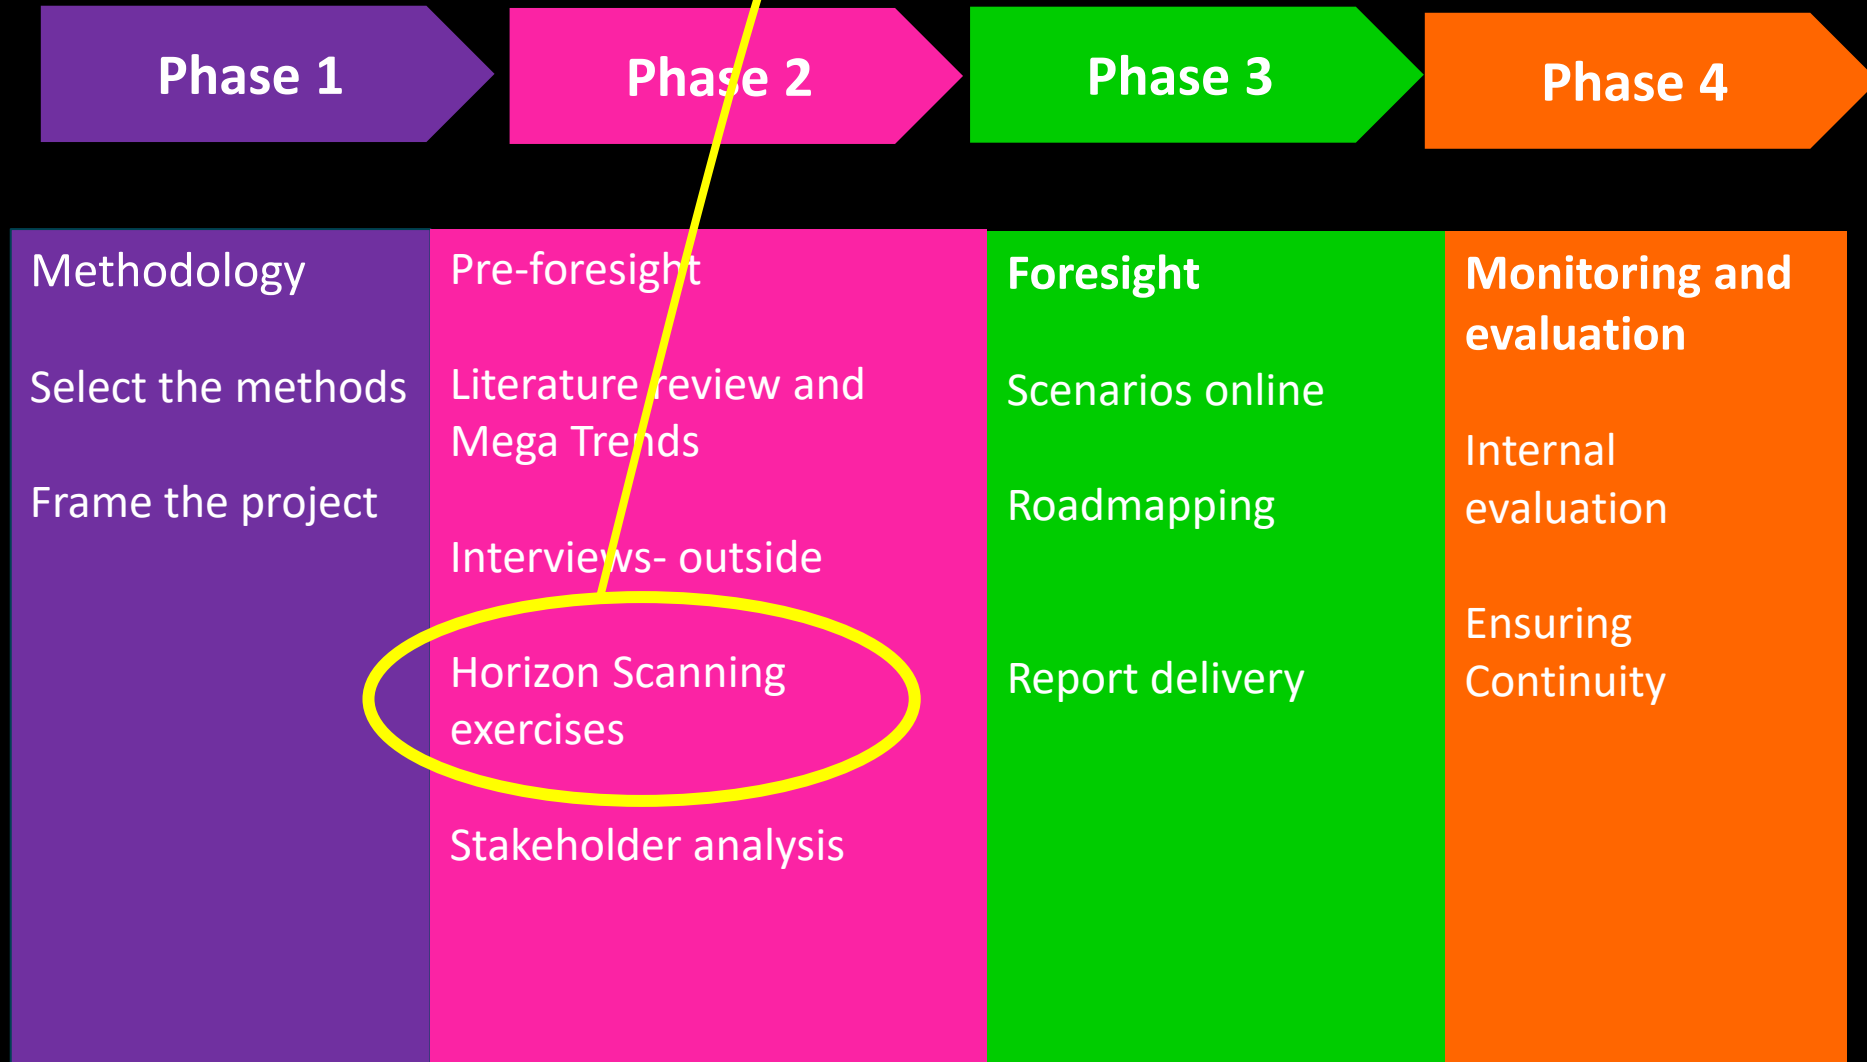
Phase 1

Phase 2

Phase 3

Phase 4

Methodology

Select the methods

Frame the project

Pre-foresight

Literature review and Mega Trends

Interviews- outside

Horizon Scanning exercises

Stakeholder analysis

Foresight

Scenarios online

Roadmapping

Report delivery

Monitoring and evaluation

Internal evaluation

Ensuring Continuity